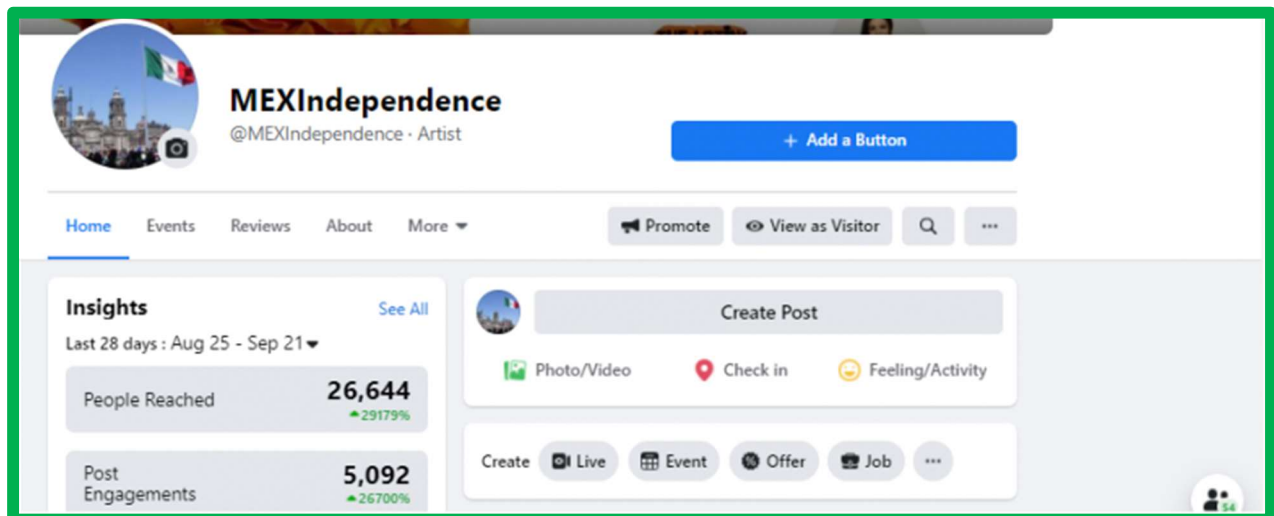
MEXIndependence
@MEXIndependence · Artist

+ Add a Button

Home Events Reviews About More

Promote View as Visitor ···

Insights See All
Last 28 days : Aug 25 - Sep 21

People Reached 26,644
29179%

Post Engagements 5,092
26700%

Create Post

Photo/Video Check in Feeling/Activity

Create Live Event Offer Job ···

54